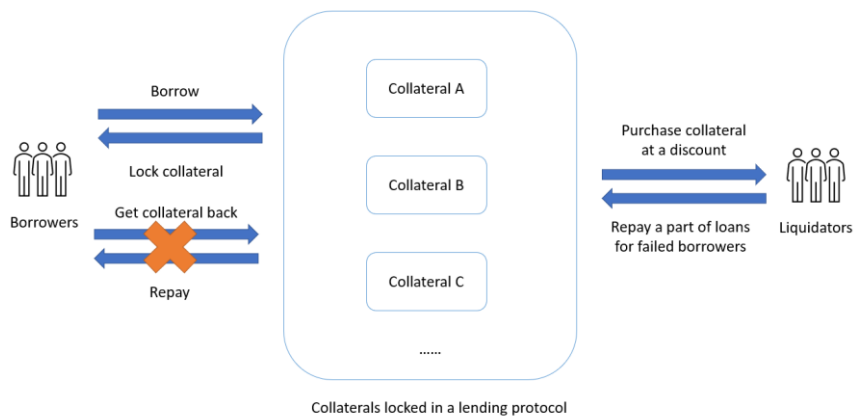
Borrow

Lock collateral

Borrowers

Get collateral back

Repay

Collateral A

Collateral B

Collateral C

......

Collaterals locked in a lending protocol

Purchase collateral at a discount

Repay a part of loans for failed borrowers

Liquidators